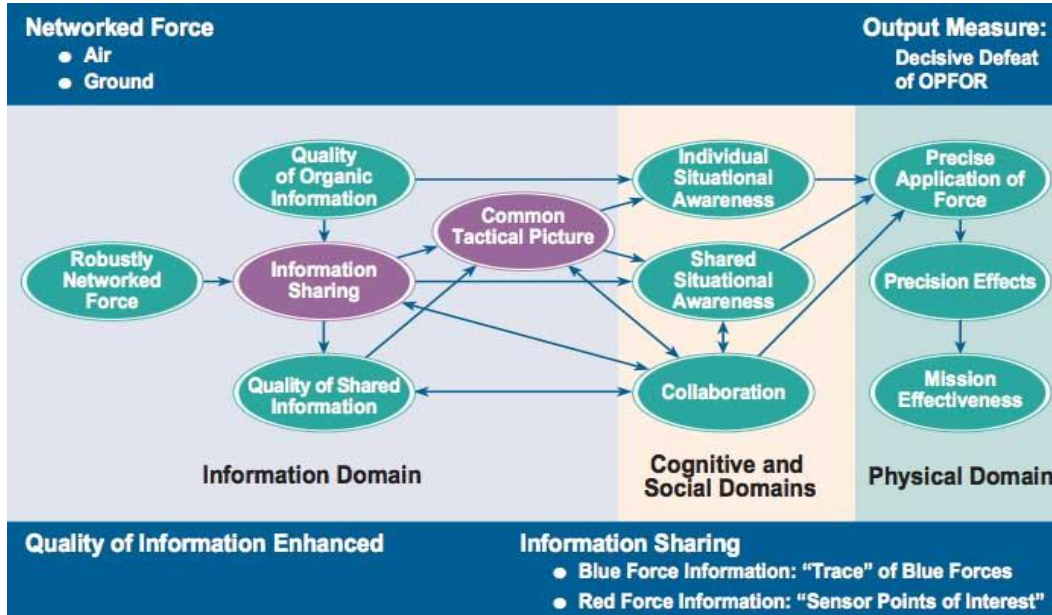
Networked Force
- Air
- Ground

Output Measure:
Decisive Defeat of OPFOR

Quality of Organic Information

Robustly Networked Force

Information Sharing

Common Tactical Picture

Quality of Shared Information

Individual Situational Awareness

Shared Situational Awareness

Collaboration

Precise Application of Force

Precision Effects

Mission Effectiveness

Information Domain

Cognitive and Social Domains

Physical Domain

Quality of Information Enhanced

Information Sharing
- Blue Force Information: "Trace" of Blue Forces
- Red Force Information: "Sensor Points of Interest"